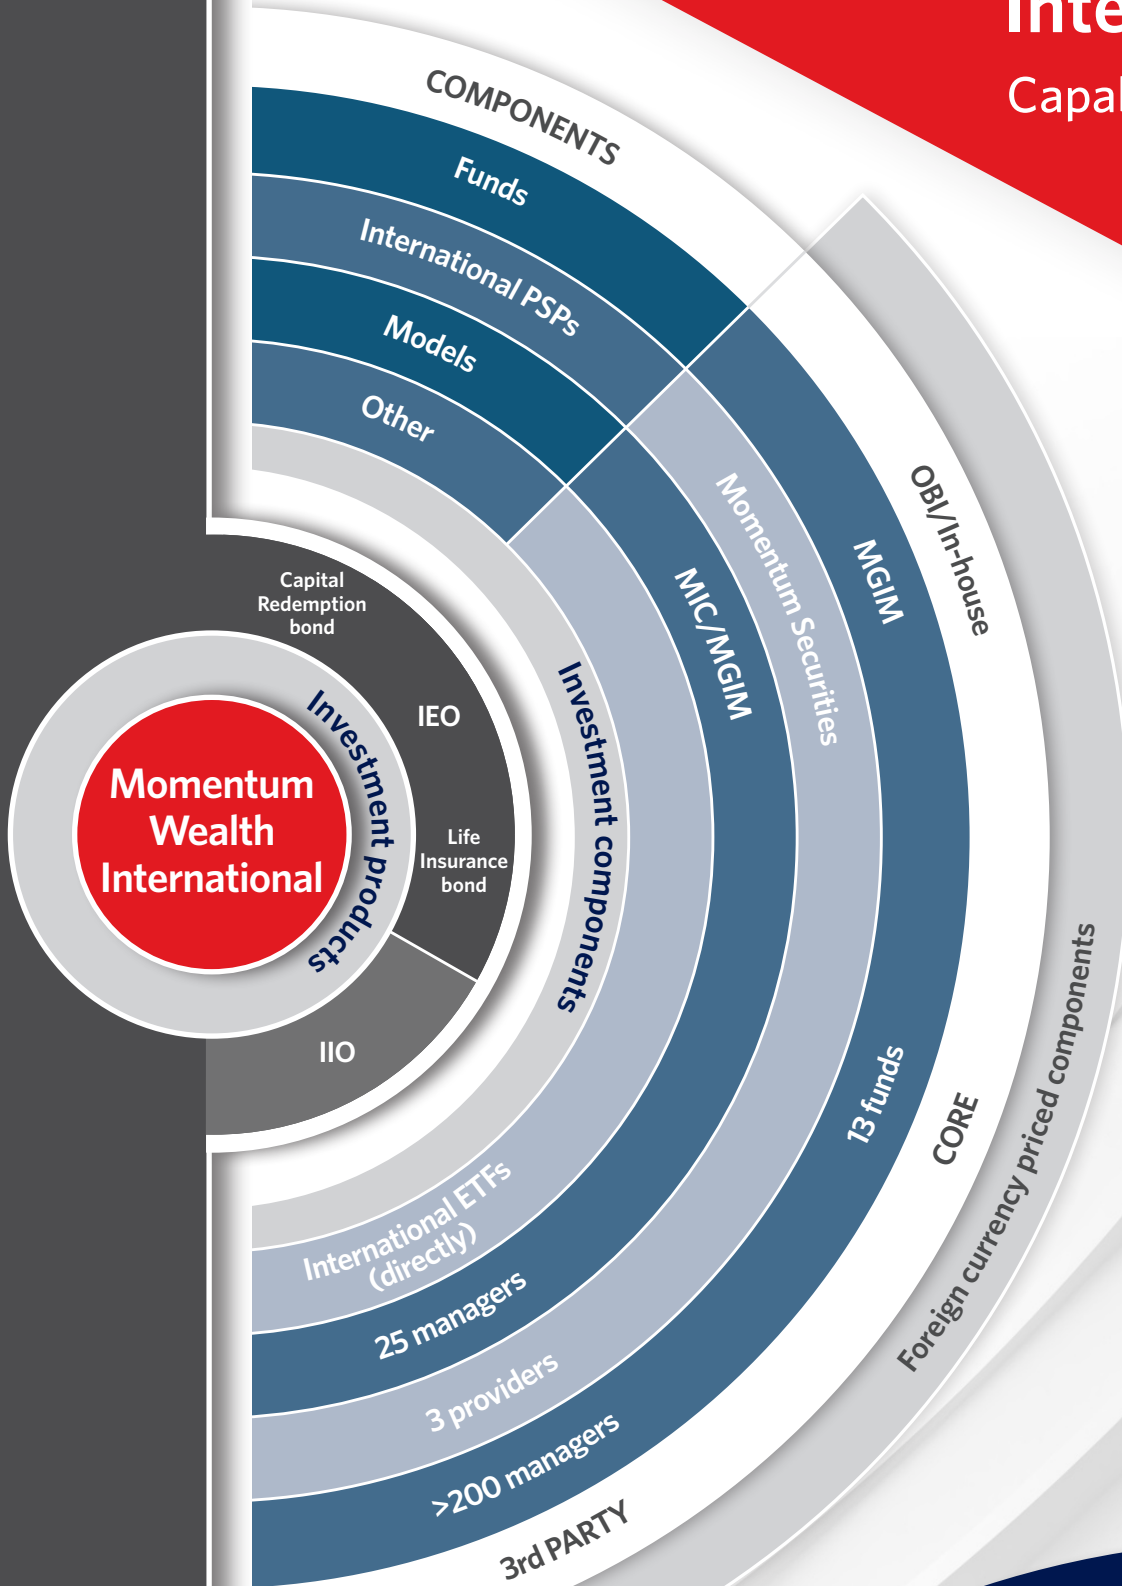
Inte
Capa

COMPONENTS
Funds
International PSPs
Models
Other

Momentum Wealth International

Investment products

Capital Redemption bond
IEO
Life Insurance bond
IIO

Investment components

MIC/MGIM
Momentum Securities
MGIM
OBI/In-house

International ETFs (directly)
25 managers
3 providers
>200 managers
13 funds
CORE
3rd PARTY
Foreign currency priced components